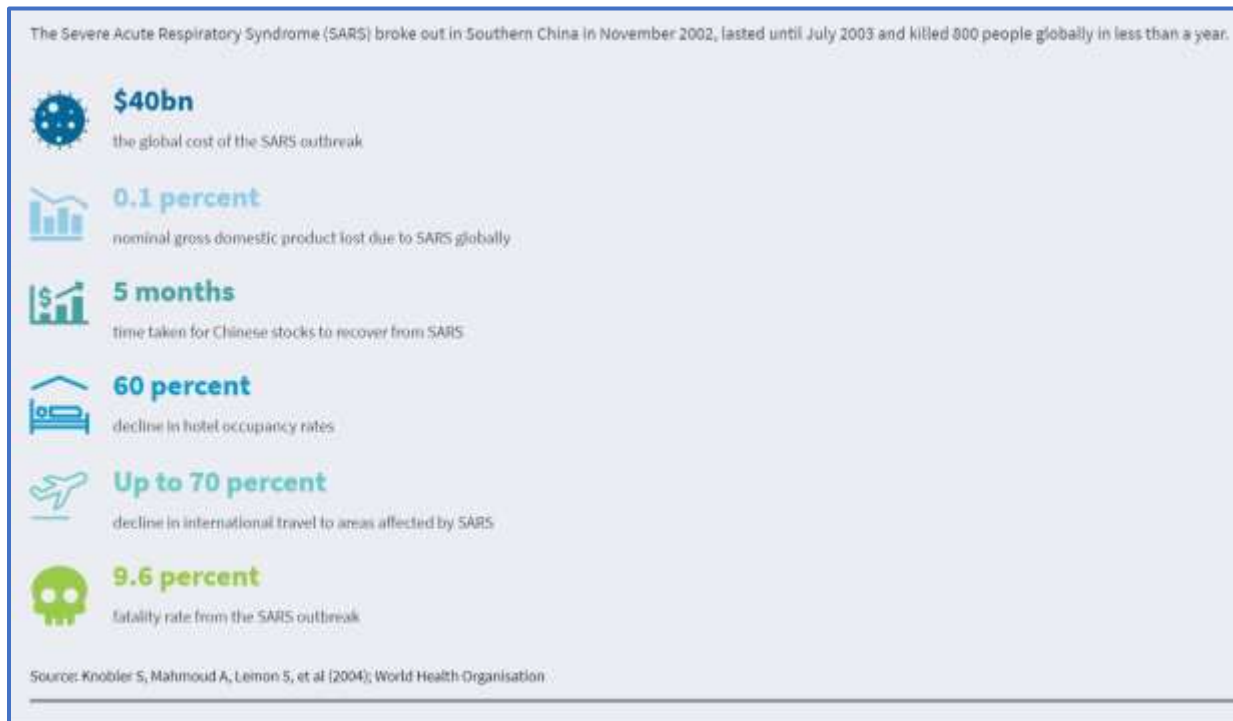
The Severe Acute Respiratory Syndrome (SARS) broke out in Southern China in November 2002, lasted until July 2003 and killed 800 people globally in less than a year.

$40bn

the global cost of the SARS outbreak

0.1 percent

nominal gross domestic product lost due to SARS globally

5 months

time taken for Chinese stocks to recover from SARS

60 percent

decline in hotel occupancy rates

Up to 70 percent

decline in international travel to areas affected by SARS

9.6 percent

fatality rate from the SARS outbreak

Source: Knobler S, Mahmoud A, Lemon S, et al (2004); World Health Organisation